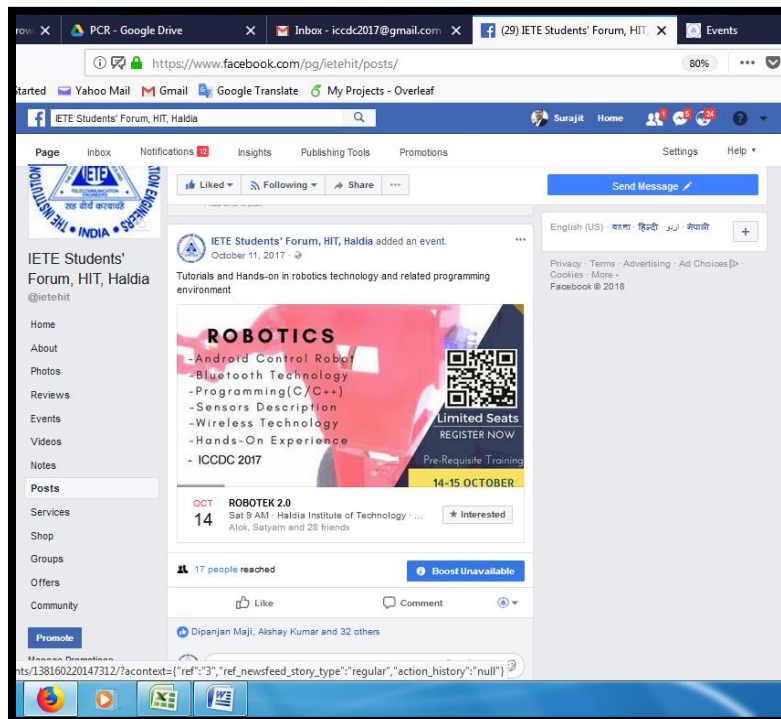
row X PCR - Google Drive X Inbox - iccdc2017@gmail.com X (29) IETE Students' Forum, HIT, X Events

https://www.facebook.com/pg/ietehit/posts/ 80% •••

Started Yahoo Mail Gmail Google Translate My Projects - Overleaf

IETE Students' Forum, HIT, Haldia Surajit Home 1 5 24

Page Inbox Notifications 12 Insights Publishing Tools Promotions Settings Help ▾

IETE INDIA

Liked ▾ Following ▾ Share ···

Send Message

IETE Students' Forum, HIT, Haldia
@ietehit

English (US) · বাংলা · हिन्दी · اردو · नेपाली +

Privacy · Terms · Advertising · Ad Choices · Cookies · More · Facebook © 2018

Home
About
Photos
Reviews
Events
Videos
Notes
Posts
Services
Shop
Groups
Offers
Community

Promote

IETE Students' Forum, HIT, Haldia added an event.
October 11, 2017 ·

Tutorials and Hands-on in robotics technology and related programming environment

ROBOTICS
-Android Control Robot
-Bluetooth Technology
-Programming(C/C++)
-Sensors Description
-Wireless Technology
-Hands-On Experience
- ICCDC 2017

Limited Seats
REGISTER NOW
Pre-Requisite Training
14-15 OCTOBER

OCT 14 ROBOTEK 2.0
Sat 9 AM · Haldia Institute of Technology · ...
Alok, Satyam and 28 friends
★ Interested

17 people reached
Boost Unavailable

Like Comment

Dipanjan Maji, Akshay Kumar and 32 others

nts/138160220147312/?acontext={"ref":"3","ref_newsfeed_story_type":"regular","action_history":"null"}